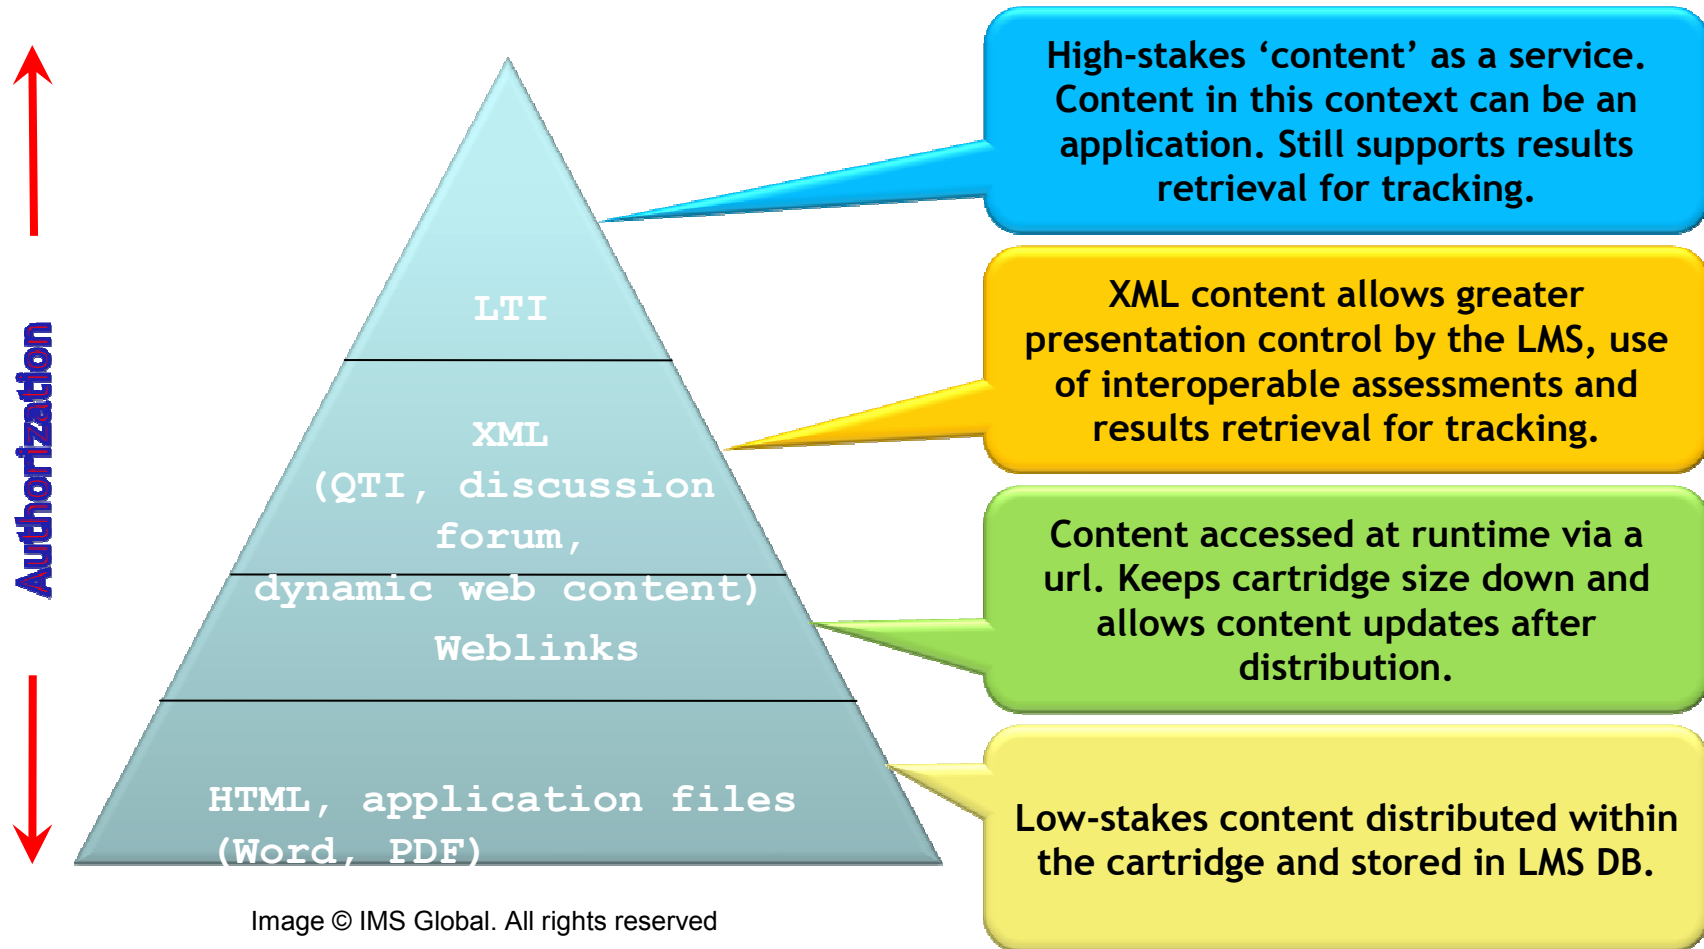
Authorization

LTI

XML (QTI, discussion forum, dynamic web content)

Weblinks

HTML, application files (Word, PDF)

High-stakes 'content' as a service. Content in this context can be an application. Still supports results retrieval for tracking.

XML content allows greater presentation control by the LMS, use of interoperable assessments and results retrieval for tracking.

Content accessed at runtime via a url. Keeps cartridge size down and allows content updates after distribution.

Low-stakes content distributed within the cartridge and stored in LMS DB.

Image © IMS Global. All rights reserved